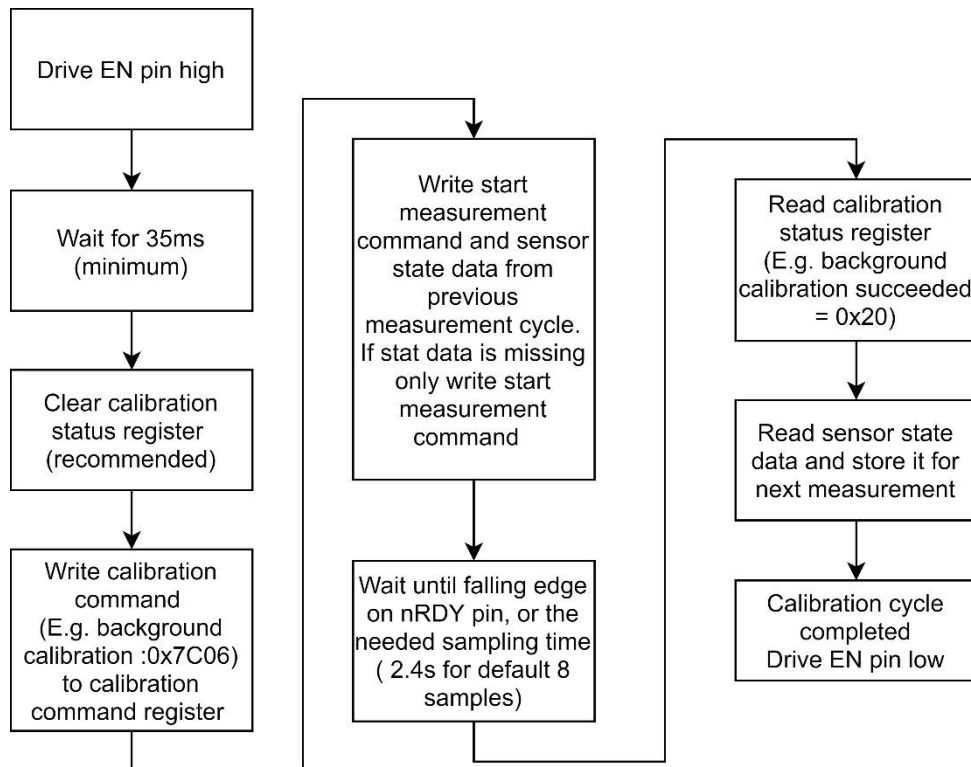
Drive EN pin high

Wait for 35ms (minimum)

Clear calibration status register (recommended)

Write calibration command (E.g. background calibration :0x7C06) to calibration command register

Write start measurement command and sensor state data from previous measurement cycle. If stat data is missing only write start measurement command

Wait until falling edge on nRDY pin, or the needed sampling time ( 2.4s for default 8 samples)

Read calibration status register (E.g. background calibration succeeded = 0x20)

Read sensor state data and store it for next measurement

Calibration cycle completed Drive EN pin low